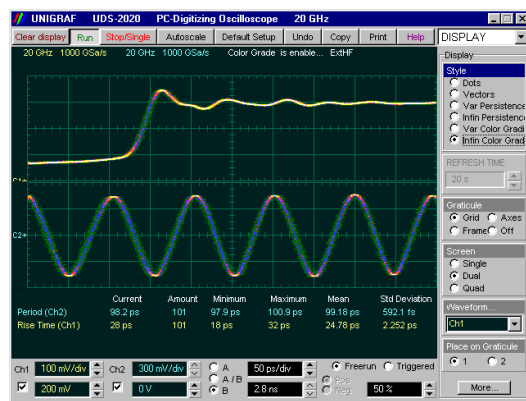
UNIGRAF UDS-2020 PC-Digitizing Oscilloscope 20 GHz

Clear display Run Stop/Single Autoscale Default Setup Undo Copy Print Help DISPLAY

20 GHz 1000 GSa/s 20 GHz 1000 GSa/s Color Grade is enable... ExtHF

C1
C2

| | Current | Amount | Minimum | Maximum | Mean | Std Deviation |
|---|---|---|---|---|---|---|
| Period (Ch2) | 98.2 ps | 101 | 97.9 ps | 100.9 ps | 99.18 ps | 592.1 fs |
| Rise Time (Ch1) | 28 ps | 101 | 18 ps | 32 ps | 24.78 ps | 2.252 ps |

Ch1 100 mV/div Ch2 300 mV/div A A / B B 50 ps/div Freerun Triggered
200 mV 0 V 2.8 ns Pos Neg 50 %

Display
Style
Dots
Vectors
Var Persistence
Infin Persistence
Var Color Gradi
Infin Color Grad

REFRESH TIME
20 s

Graticule
Grid Axes
Frame Off

Screen
Single
Dual
Quad

Waveform
Ch1

Place on Graticule
1 2

More...